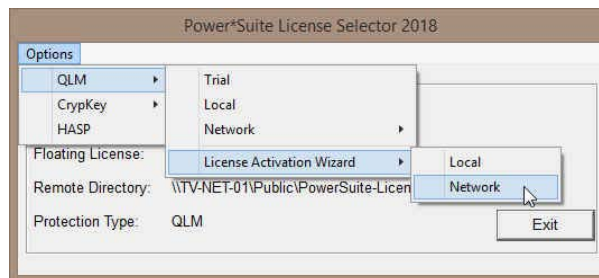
Power*Suite License Selector 2018

Options

QLM
CrypKey
HASP

Trial
Local
Network

License Activation Wizard

Local
Network

Floating License:
Remote Directory: \\TV-NET-01\Public\PowerSuite-Licen
Protection Type: QLM

Exit